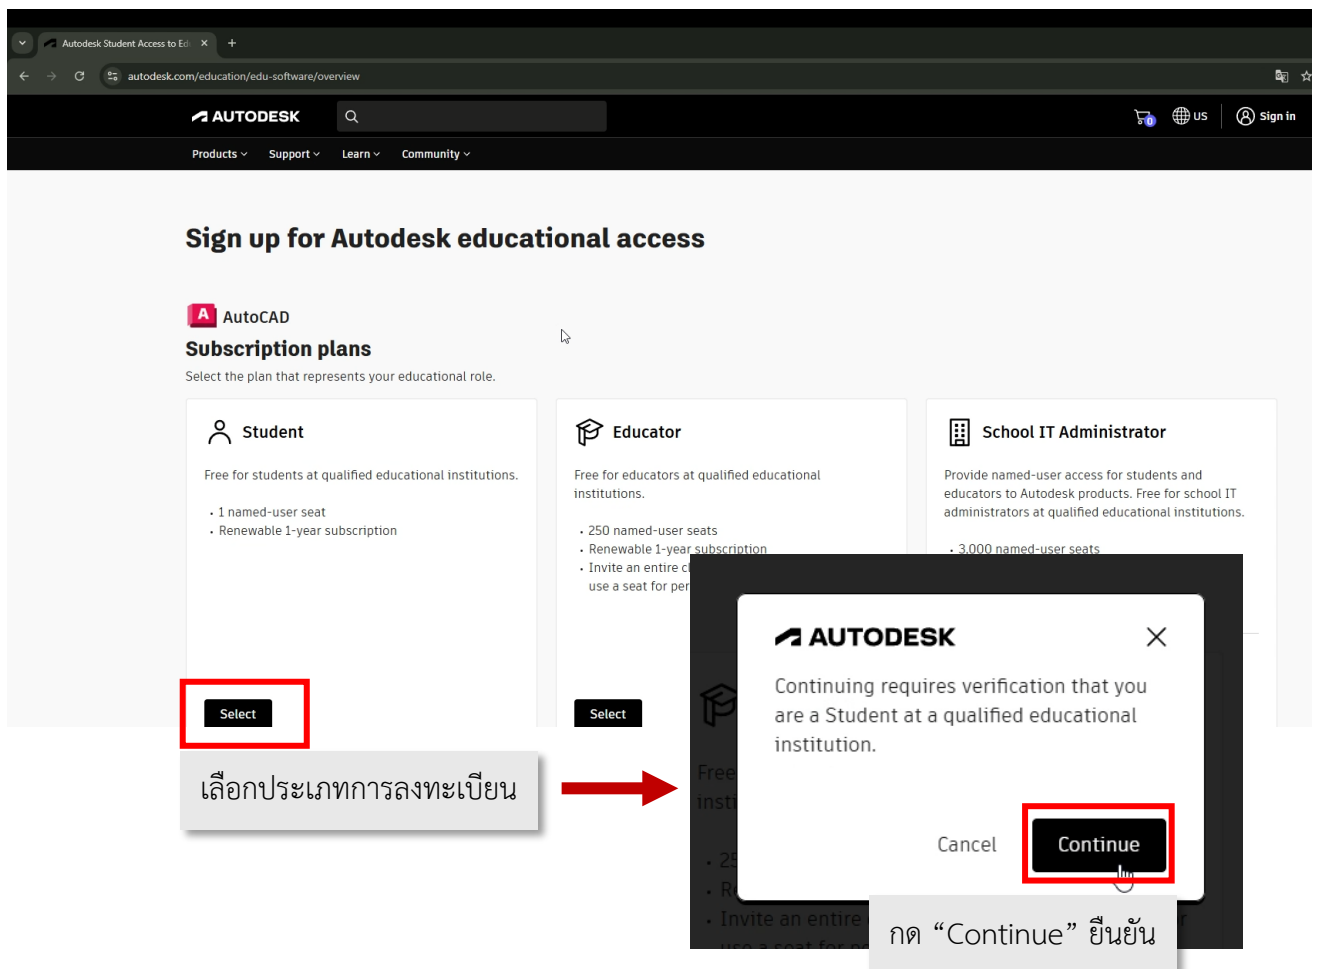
Autodesk Student Access to Ed ×
autodesk.com/education/edu-software/overview

AUTODESK
US Sign in
Products Support Learn Community

Sign up for Autodesk educational access

AutoCAD
Subscription plans
Select the plan that represents your educational role.

Student
Free for students at qualified educational institutions.
• 1 named-user seat
• Renewable 1-year subscription
Select

Educator
Free for educators at qualified educational institutions.
• 250 named-user seats
• Renewable 1-year subscription
• Invite an entire c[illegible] use a seat for per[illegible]
Select

School IT Administrator
Provide named-user access for students and educators to Autodesk products. Free for school IT administrators at qualified educational institutions.
• 3,000 named-user seats

เลือกประเภทการลงทะเบียน

AUTODESK
Continuing requires verification that you are a Student at a qualified educational institution.
Cancel Continue

Free
insti
• 25
• R
• Invite an entire
use a seat for pe

กด “Continue” ยืนยัน